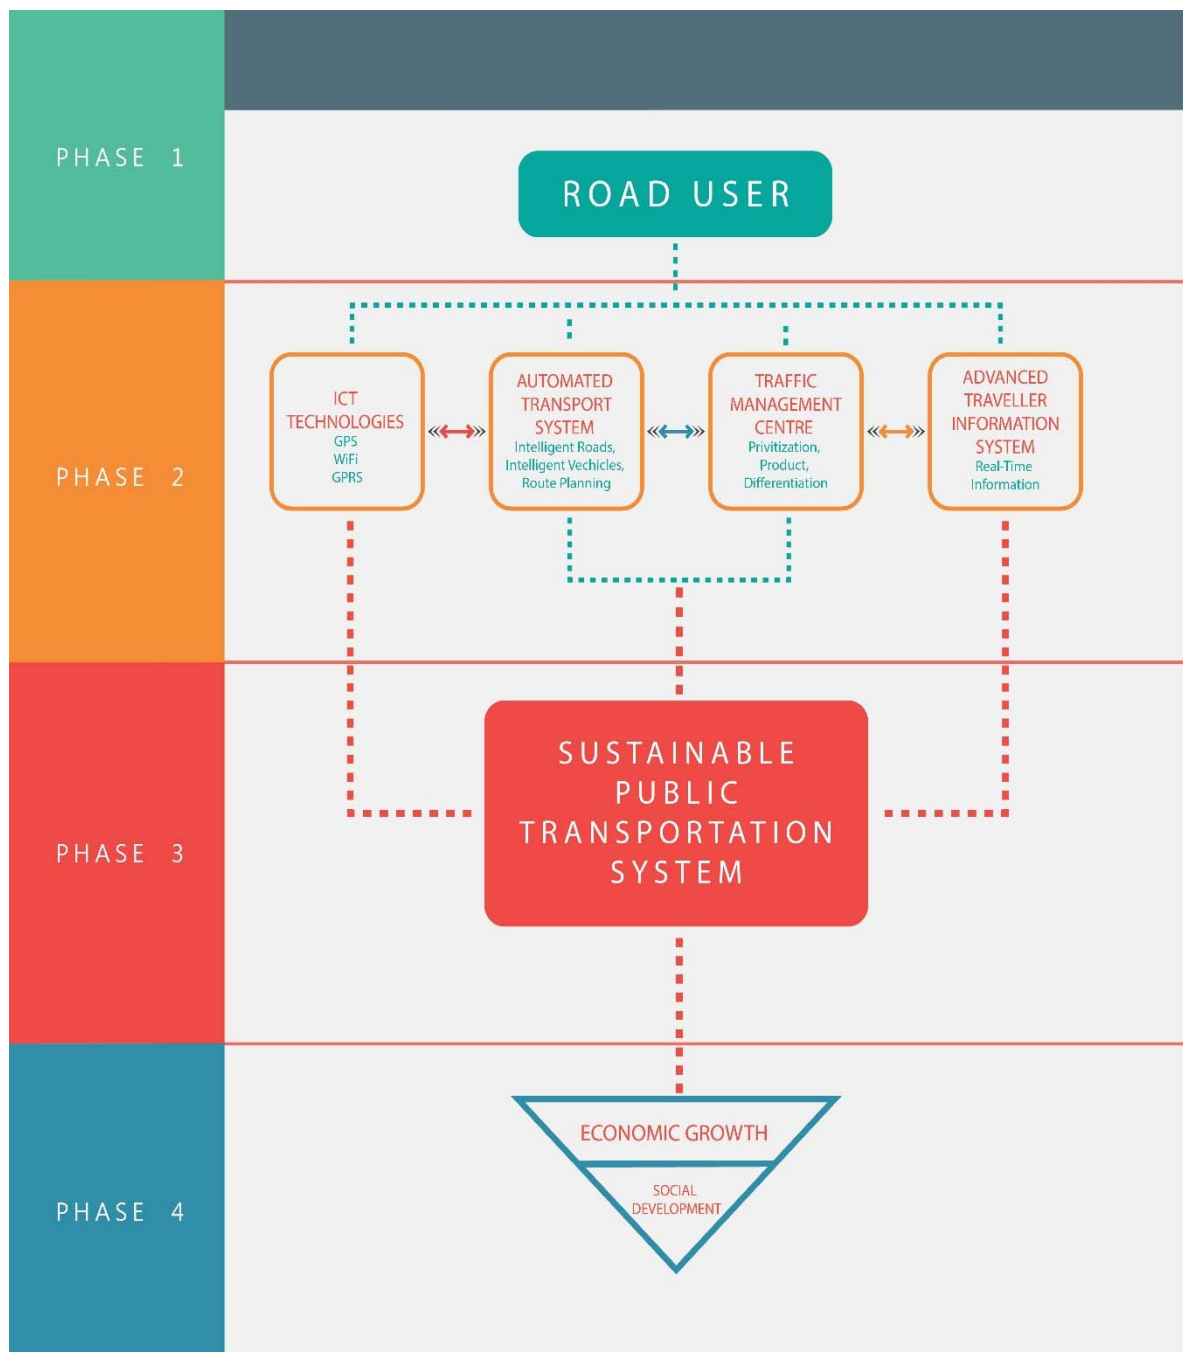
PHASE 1

ROAD USER

PHASE 2

ICT TECHNOLOGIES
GPS
WiFi
GPRS

AUTOMATED TRANSPORT SYSTEM
Intelligent Roads, Intelligent Vechicles, Route Planning

TRAFFIC MANAGEMENT CENTRE
Privitization, Product, Differentiation

ADVANCED TRAVELLER INFORMATION SYSTEM
Real-Time Information

PHASE 3

SUSTAINABLE PUBLIC TRANSPORTATION SYSTEM

PHASE 4

ECONOMIC GROWTH

SOCIAL DEVELOPMENT